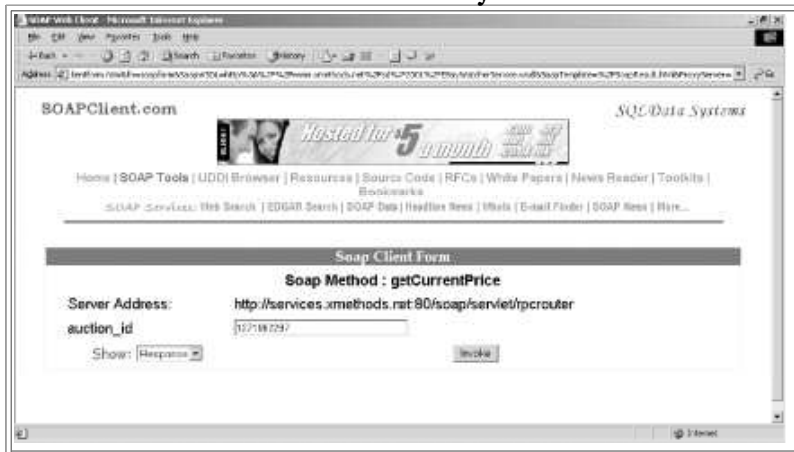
SOAP Web Client - Microsoft Internet Explorer

File Edit View Favorites Tools Help

Back Search Favorites History

Address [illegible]

SOAPClient.com

SQLData Systems

Hosted for $5 a month

Home | SOAP Tools | UDDI Browser | Resources | Source Code | RFCs | White Papers | News Reader | Toolkits | Bookmarks

SOAP Services: Web Search | EDGAR Search | SOAP Data | Headline News | Whois | E-mail Finder | SOAP News | More...

Soap Client Form

Soap Method : getCurrentPrice

Server Address: http://services.xmethods.net:80/soap/servlet/rpcrouter

auction_id 1271867297

Show: Response

Invoke

Internet